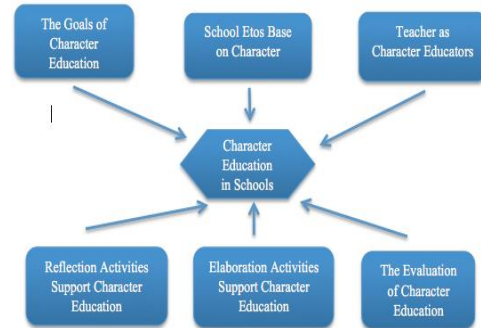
The Goals of Character Education

School Etos Base on Character

Teacher as Character Educators

Character Education in Schools

Reflection Activities Support Character Education

Elaboration Activities Support Character Education

The Evaluation of Character Education